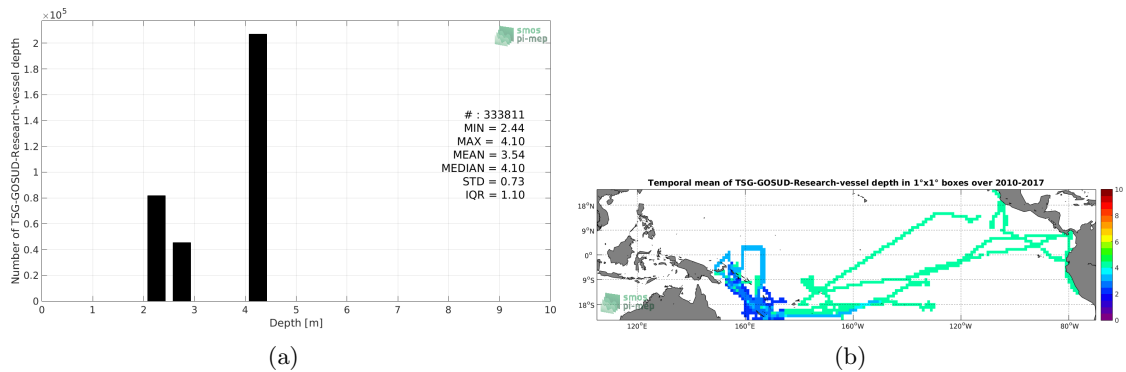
$\times 10^5$

smos pi-mep

Number of TSG-GOSUD-Research-vessel depth

2

1.8

1.6

1.4

1.2

1

0.8

0.6

0.4

0.2

0

0 1 2 3 4 5 6 7 8 9 10

Depth [m]

# : 333811
MIN = 2.44
MAX = 4.10
MEAN = 3.54
MEDIAN = 4.10
STD = 0.73
IQR = 1.10

(a)

Temporal mean of TSG-GOSUD-Research-vessel depth in 1°x1° boxes over 2010-2017

18°N

9°N

0°

9°S

18°S

120°E 160°E 160°W 120°W 80°W

smos pi-mep

10

8

6

4

2

0

(b)